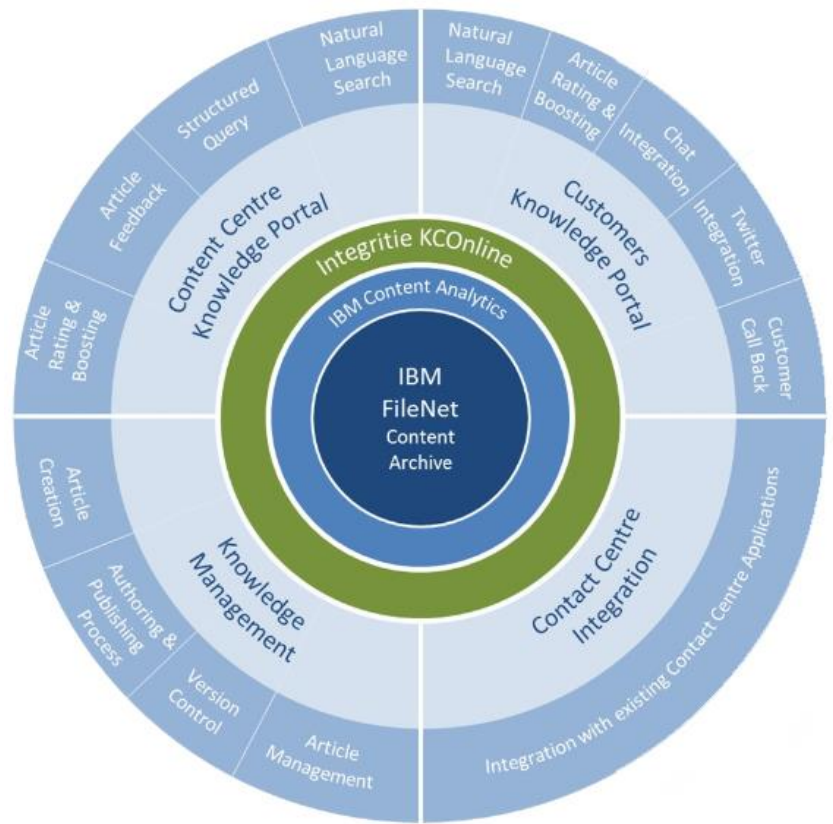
IBM FileNet Content Archive

IBM Content Analytics

Integritie KCOnline

Content Centre Knowledge Portal

Article Rating & Boosting

Article Feedback

Structured Query

Natural Language Search

Customers Knowledge Portal

Natural Language Search

Article Rating & Boosting

Chat Integration

Twitter Integration

Customer Call Back

Knowledge Management

Article Creation

Authoring & Publishing Process

Version Control

Article Management

Contact Centre Integration

Integration with existing Contact Centre Applications